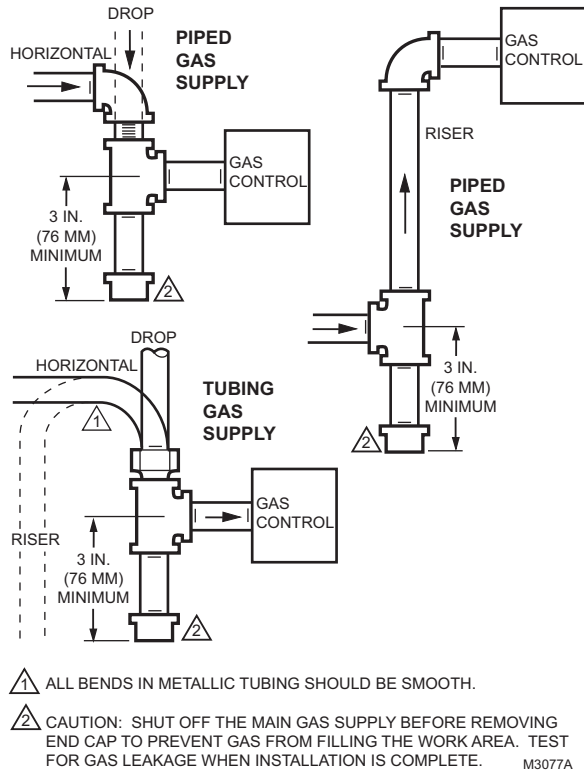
DROP
HORIZONTAL
PIPED GAS SUPPLY
GAS CONTROL
3 IN. (76 MM) MINIMUM
2

GAS CONTROL
RISER
PIPED GAS SUPPLY
3 IN. (76 MM) MINIMUM
2

DROP
HORIZONTAL
1
TUBING GAS SUPPLY
GAS CONTROL
RISER
3 IN. (76 MM) MINIMUM
2

1 ALL BENDS IN METALLIC TUBING SHOULD BE SMOOTH.

2 CAUTION: SHUT OFF THE MAIN GAS SUPPLY BEFORE REMOVING END CAP TO PREVENT GAS FROM FILLING THE WORK AREA. TEST FOR GAS LEAKAGE WHEN INSTALLATION IS COMPLETE.

M3077A